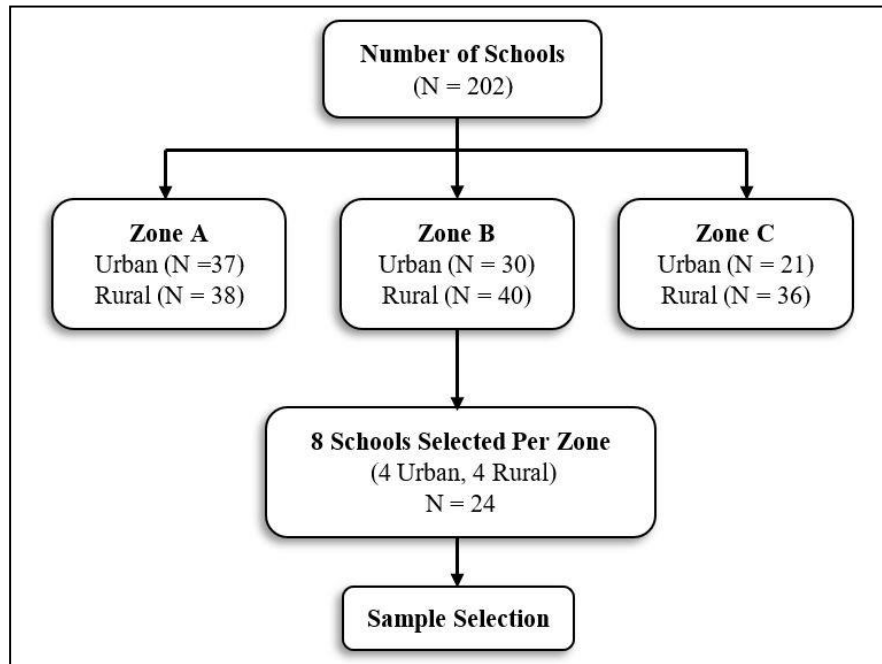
Number of Schools
(N = 202)

Zone A
Urban (N =37)
Rural (N = 38)

Zone B
Urban (N = 30)
Rural (N = 40)

Zone C
Urban (N = 21)
Rural (N = 36)

8 Schools Selected Per Zone
(4 Urban, 4 Rural)
N = 24

Sample Selection